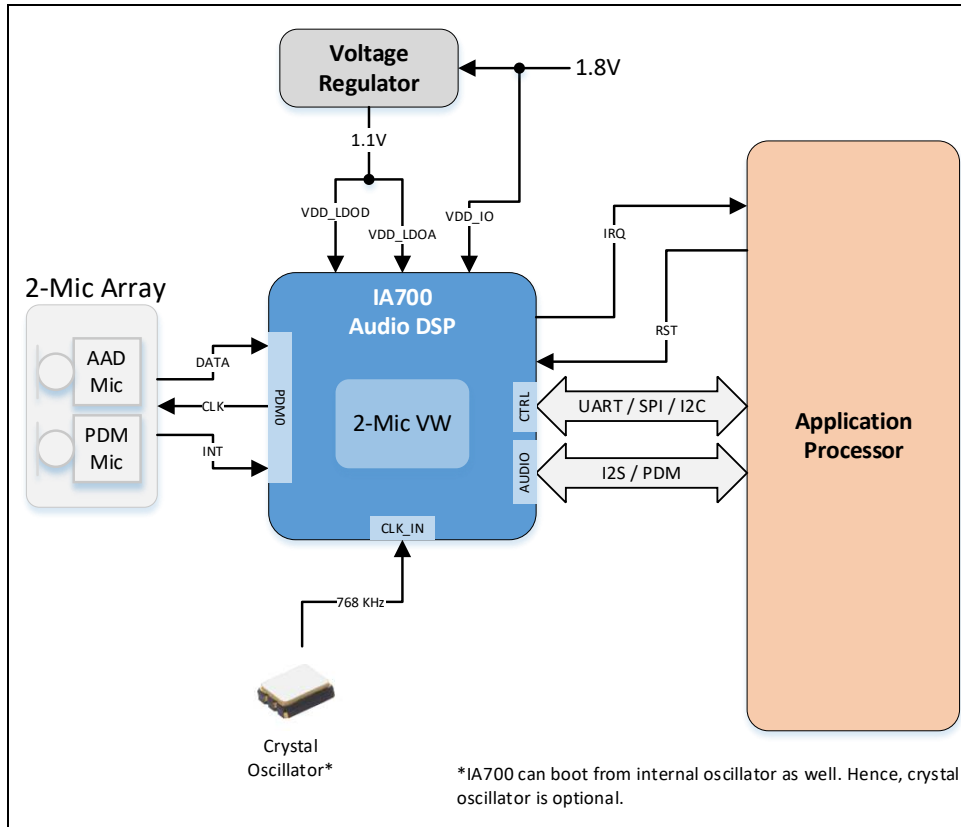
Voltage Regulator

1.8V

1.1V

VDD_LDOD

VDD_LDOA

VDD_IO

IRQ

RST

2-Mic Array

AAD Mic

PDM Mic

DATA

CLK

INT

PDM0

IA700 Audio DSP

2-Mic VW

CTRL

AUDIO

UART / SPI / I2C

I2S / PDM

Application Processor

CLK_IN

768 KHz

Crystal Oscillator*

*IA700 can boot from internal oscillator as well. Hence, crystal oscillator is optional.